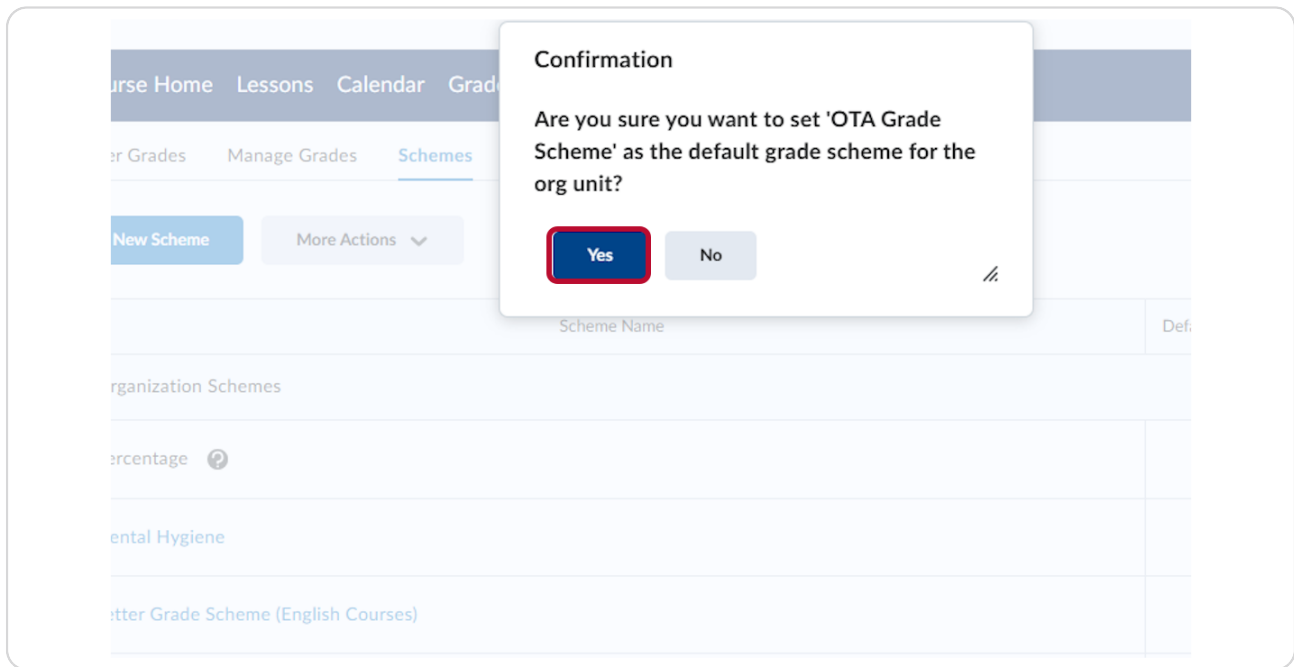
urse Home Lessons Calendar Grade

er Grades Manage Grades Schemes

New Scheme More Actions

Confirmation

Are you sure you want to set 'OTA Grade Scheme' as the default grade scheme for the org unit?

Yes No

Scheme Name Defa

rganization Schemes

ercentage

ental Hygiene

etter Grade Scheme (English Courses)